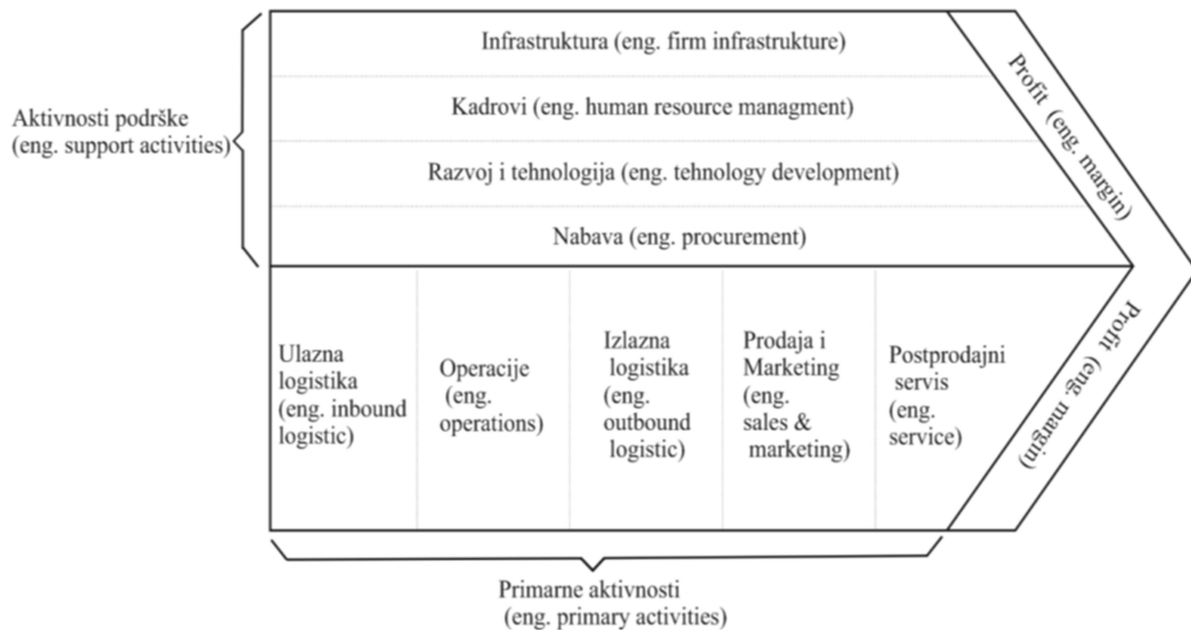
Aktivnosti podrške (eng. support activities)

Infrastruktura (eng. firm infrastrukture)

Kadrovi (eng. human resource managment)

Razvoj i tehnologija (eng. tehnology development)

Nabava (eng. procurement)

Profit (eng. margin)

Ulazna logistika (eng. inbound logistic)

Operacije (eng. operations)

Izlazna logistika (eng. outbound logistic)

Prodaja i Marketing (eng. sales & marketing)

Postprodajni servis (eng. service)

Profit (eng. margin)

Primarne aktivnosti (eng. primary activities)